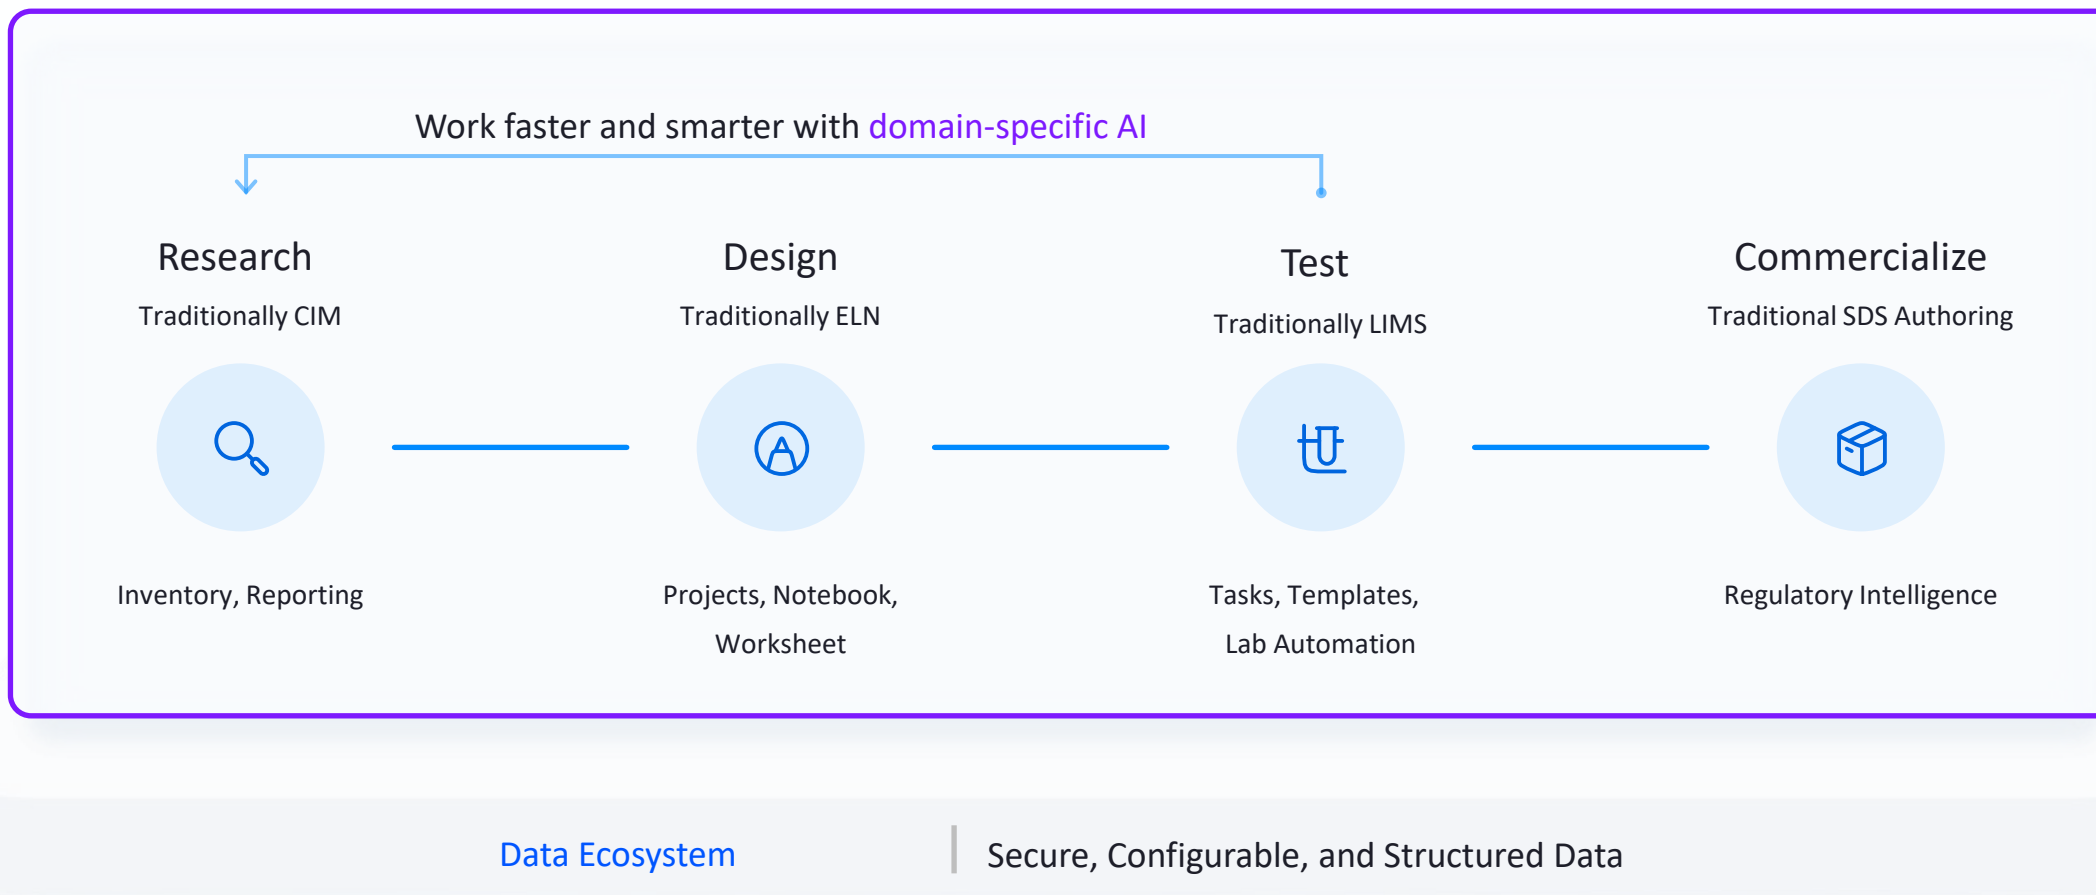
Work faster and smarter with domain-specific AI

Research
Traditionally CIM

Inventory, Reporting

Design
Traditionally ELN

Projects, Notebook, Worksheet

Test
Traditionally LIMS

Tasks, Templates, Lab Automation

Commercialize
Traditional SDS Authoring

Regulatory Intelligence

Data Ecosystem

Secure, Configurable, and Structured Data